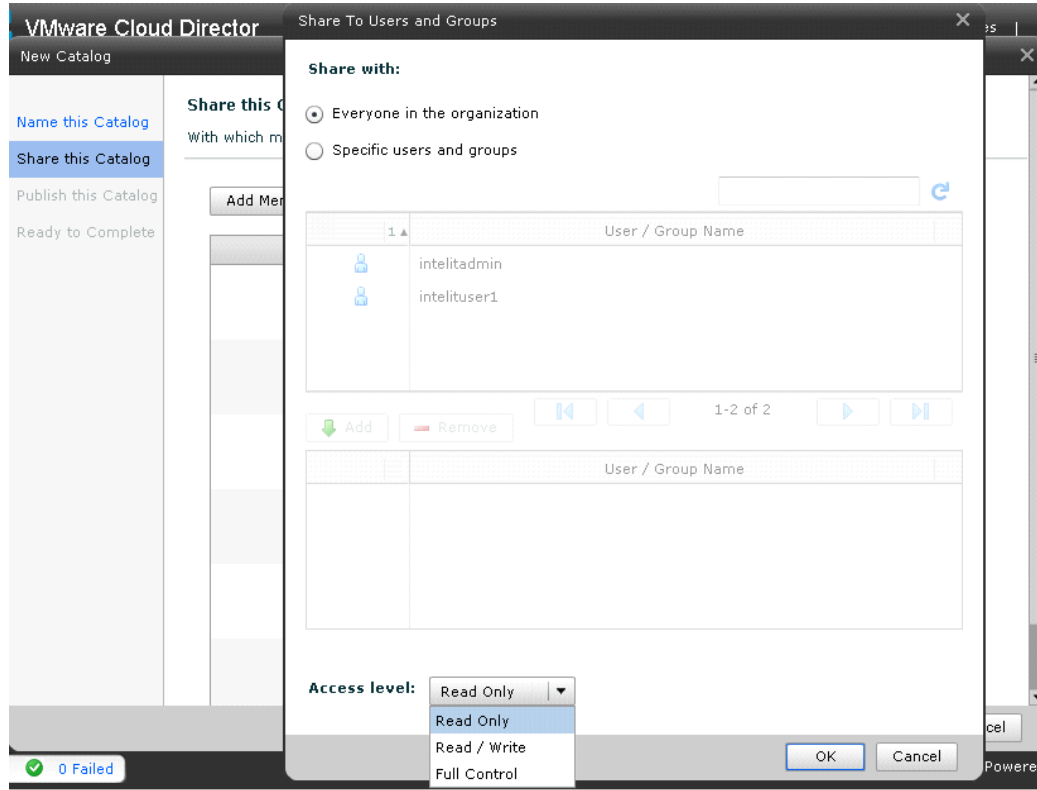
VMware Cloud Director

New Catalog

Name this Catalog

Share this Catalog

Publish this Catalog

Ready to Complete

Share this C

With which m

Add Me

Share To Users and Groups

Share with:

Everyone in the organization

Specific users and groups

| 1 ▲ | User / Group Name |
|---|---|
| | intelitadmin |
| | intelituser1 |

Add Remove

1-2 of 2

| | User / Group Name |
|---|---|
| | |

Access level: Read Only

Read Only

Read / Write

Full Control

OK Cancel

es

cel

0 Failed

Powere